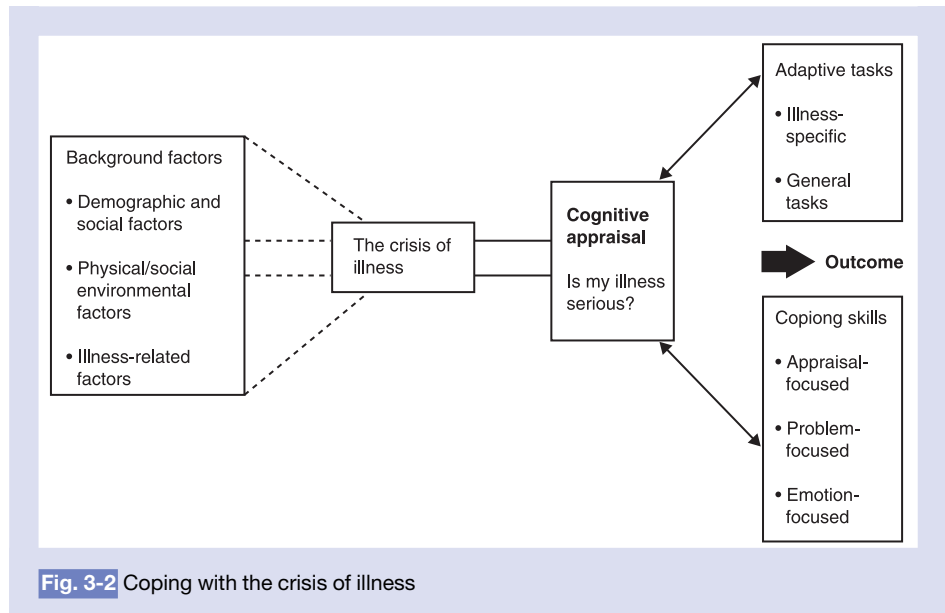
Background factors

• Demographic and social factors

• Physical/social environmental factors

• Illness-related factors

The crisis of illness

**Cognitive appraisal**

Is my illness serious?

Adaptive tasks

• Illness-specific

• General tasks

Outcome

Copiong skills

• Appraisal-focused

• Problem-focused

• Emotion-focused

Fig. 3-2 Coping with the crisis of illness